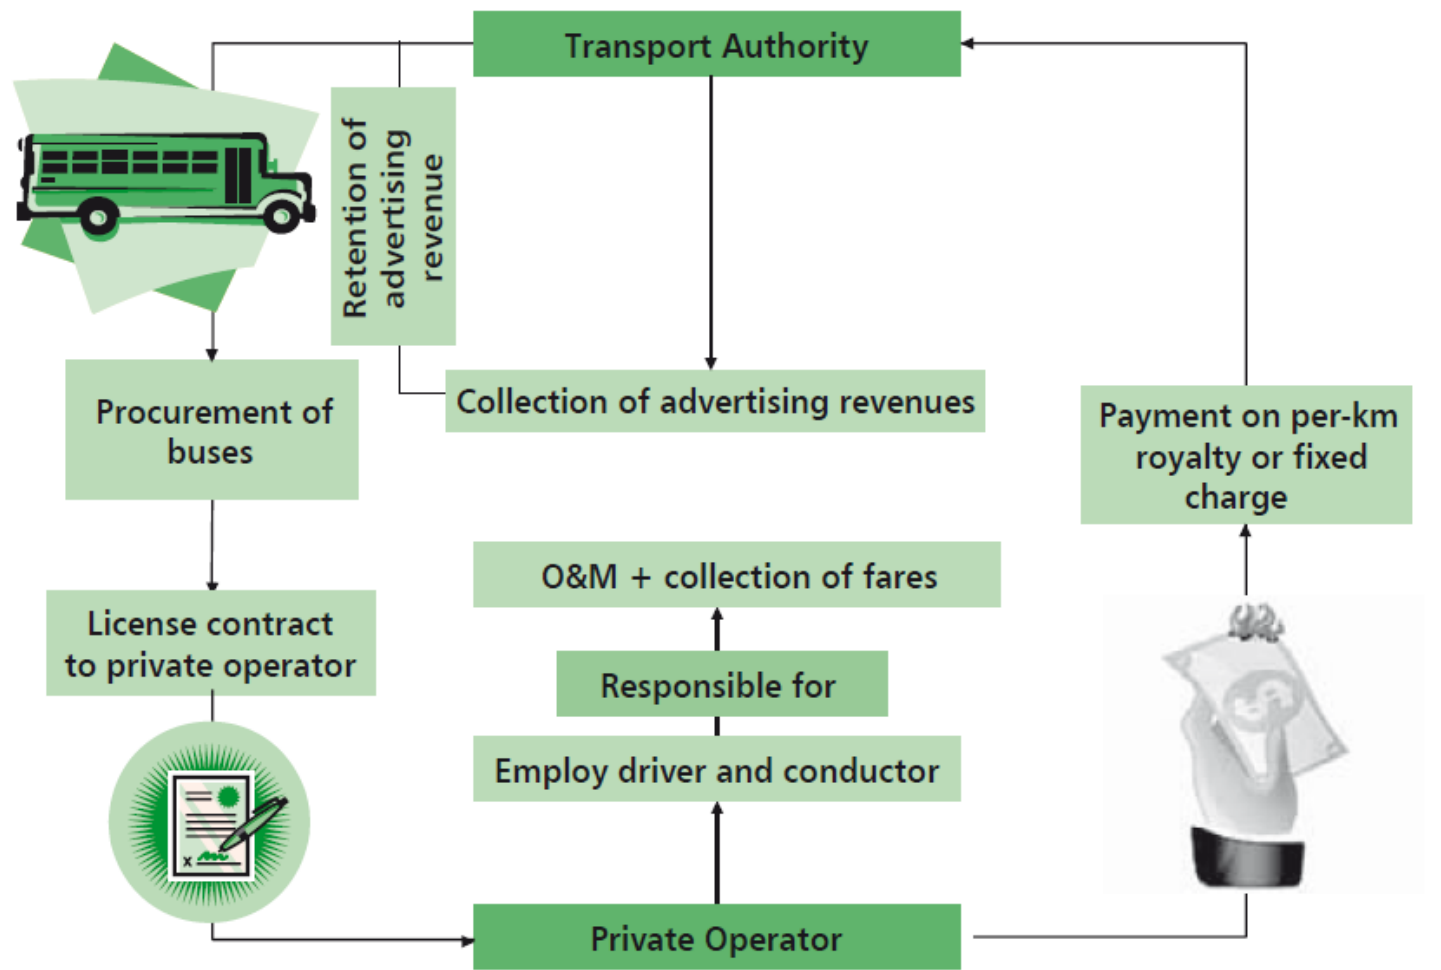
Transport Authority

Retention of advertising revenue

Collection of advertising revenues

Procurement of buses

License contract to private operator

O&M + collection of fares

Responsible for

Employ driver and conductor

Private Operator

Payment on per-km royalty or fixed charge